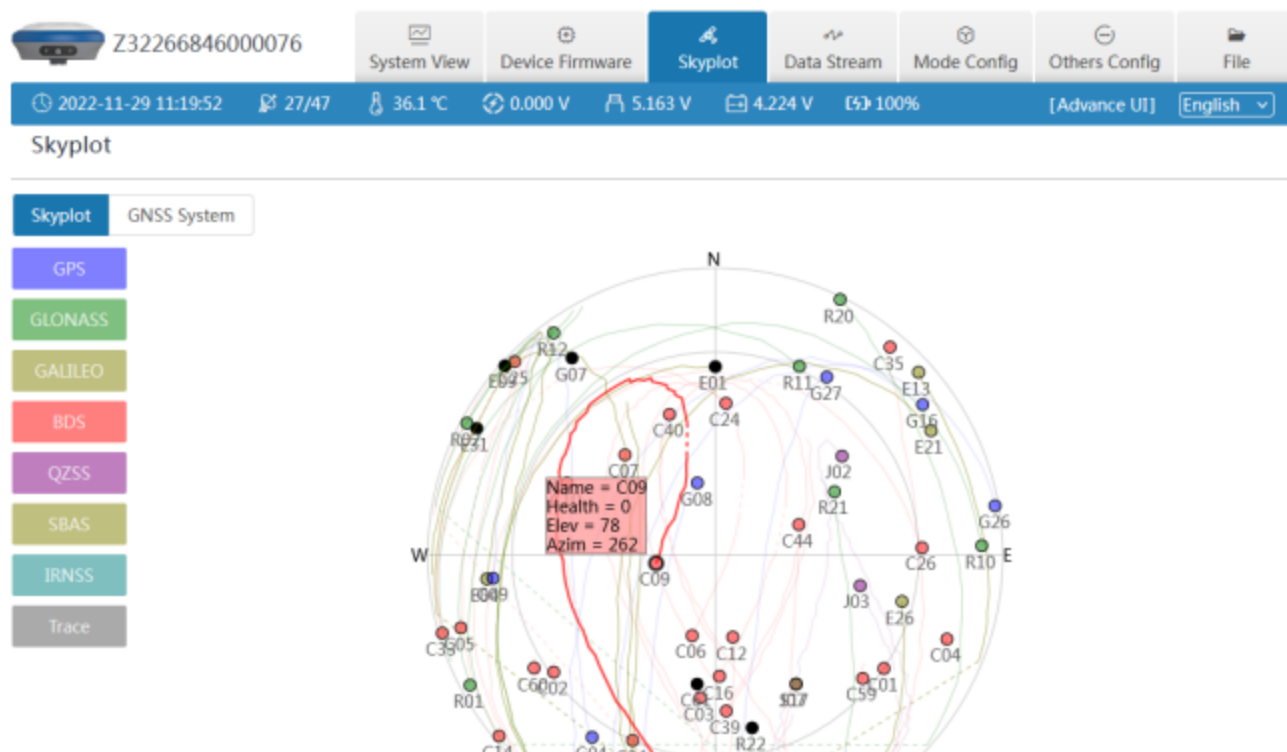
Z32266846000076

System View | Device Firmware | Skyplot | Data Stream | Mode Config | Others Config | File

2022-11-29 11:19:52 27/47 36.1 ℃ 0.000 V 5.163 V 4.224 V 100% [Advance UI] English

Skyplot

Skyplot GNSS System

GPS
GLONASS
GALILEO
BDS
QZSS
SBAS
IRNSS
Trace

N
W
E

R20
C35
R12
E05
G07
E01
R11
G27
E13
G16
C24
C40
E21
R07
E31
J02
C07
Name = C09
Health = 0
Elev = 78
Azim = 262
G08
R21
G26
C44
C09
C26
R10
E09
J03
E26
C35
C05
C06
C12
C04
C60
C02
C01
C16
C59
C03
J07
R01
C39
R22
C14
G04
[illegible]